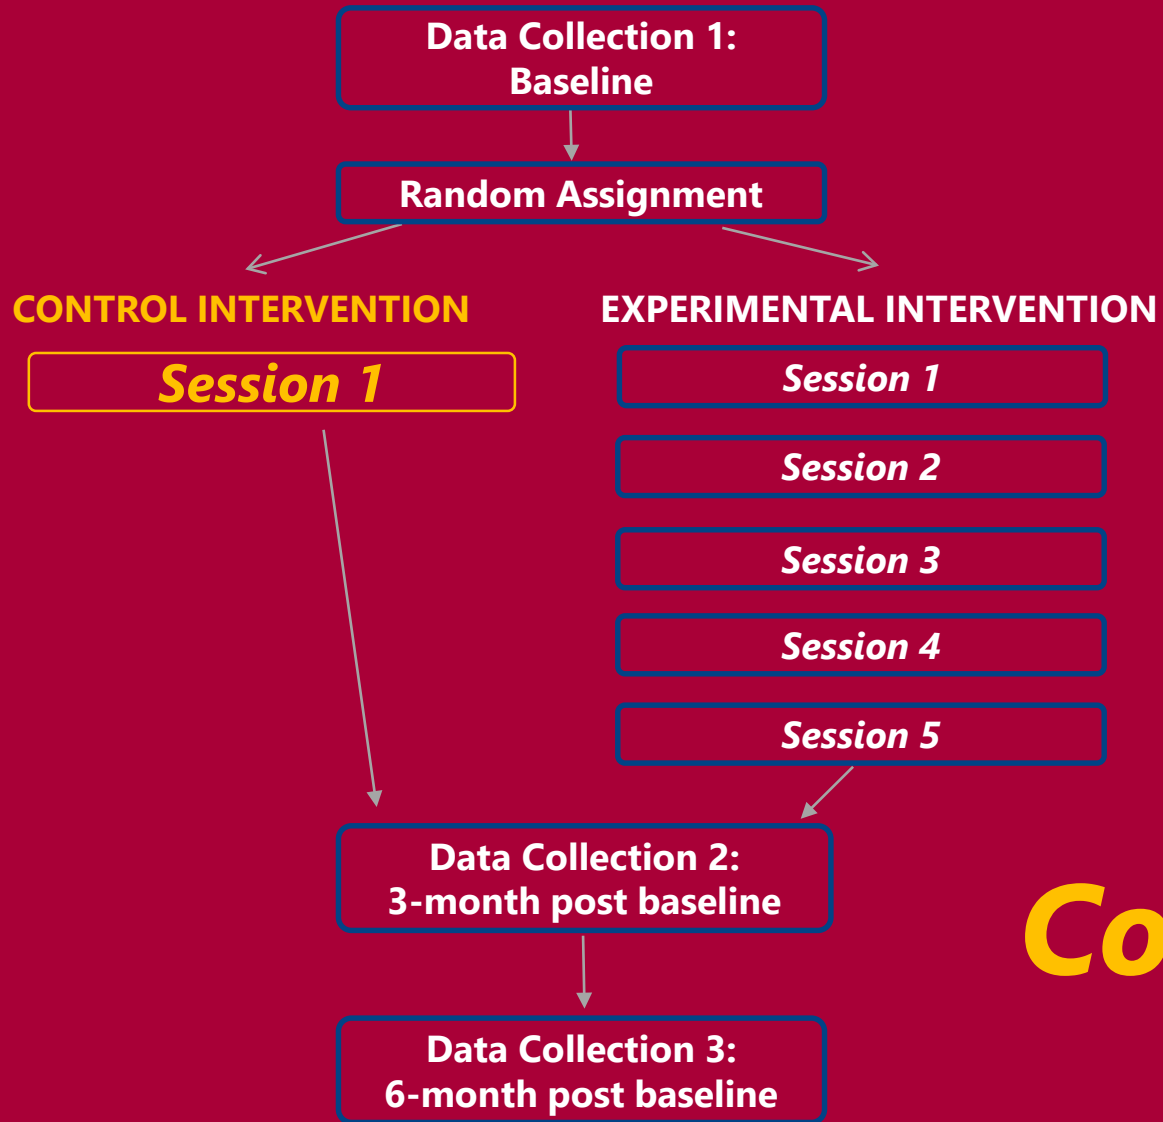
Data Collection 1:
Baseline

Random Assignment

CONTROL INTERVENTION

Session 1

EXPERIMENTAL INTERVENTION

Session 1

Session 2

Session 3

Session 4

Session 5

Data Collection 2:
3-month post baseline

Co

Data Collection 3:
6-month post baseline